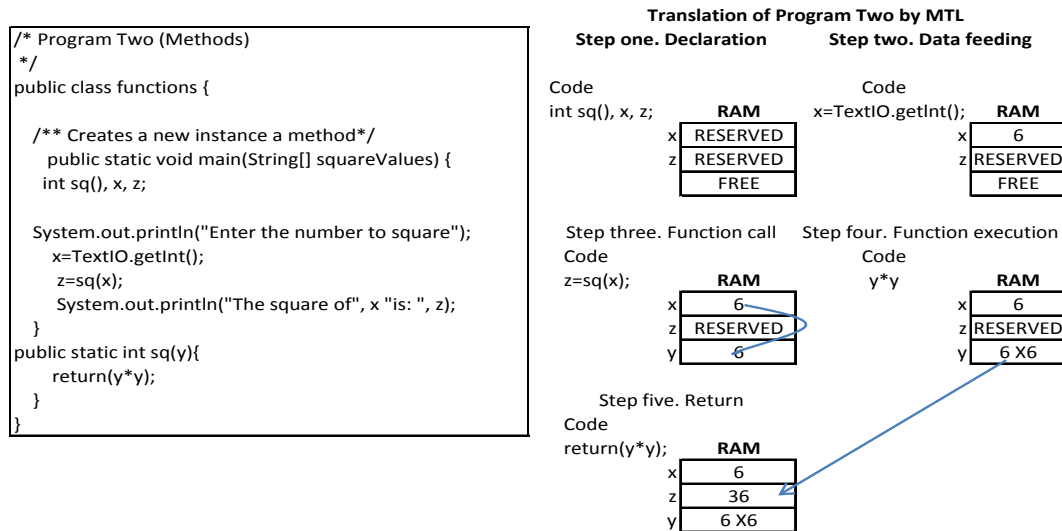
/* Program Two (Methods)
*/
public class functions {

/** Creates a new instance a method*/
public static void main(String[] squareValues) {
int sq(), x, z;

System.out.println("Enter the number to square");
x=TextIO.getInt();
z=sq(x);
System.out.println("The square of", x "is: ", z);
}
public static int sq(y){
return(y*y);
}
}

Translation of Program Two by MTL

Step one. Declaration

Code
int sq(), x, z;

| | RAM |
|---|---|
| x | RESERVED |
| z | RESERVED |
| | FREE |

Step two. Data feeding

Code
x=TextIO.getInt();

| | RAM |
|---|---|
| x | 6 |
| z | RESERVED |
| | FREE |

Step three. Function call

Code
z=sq(x);

| | RAM |
|---|---|
| x | 6 |
| z | RESERVED |
| y | 6 |

Step four. Function execution

Code
y*y

| | RAM |
|---|---|
| x | 6 |
| z | RESERVED |
| y | 6 X6 |

Step five. Return

Code
return(y*y);

| | RAM |
|---|---|
| x | 6 |
| z | 36 |
| y | 6 X6 |